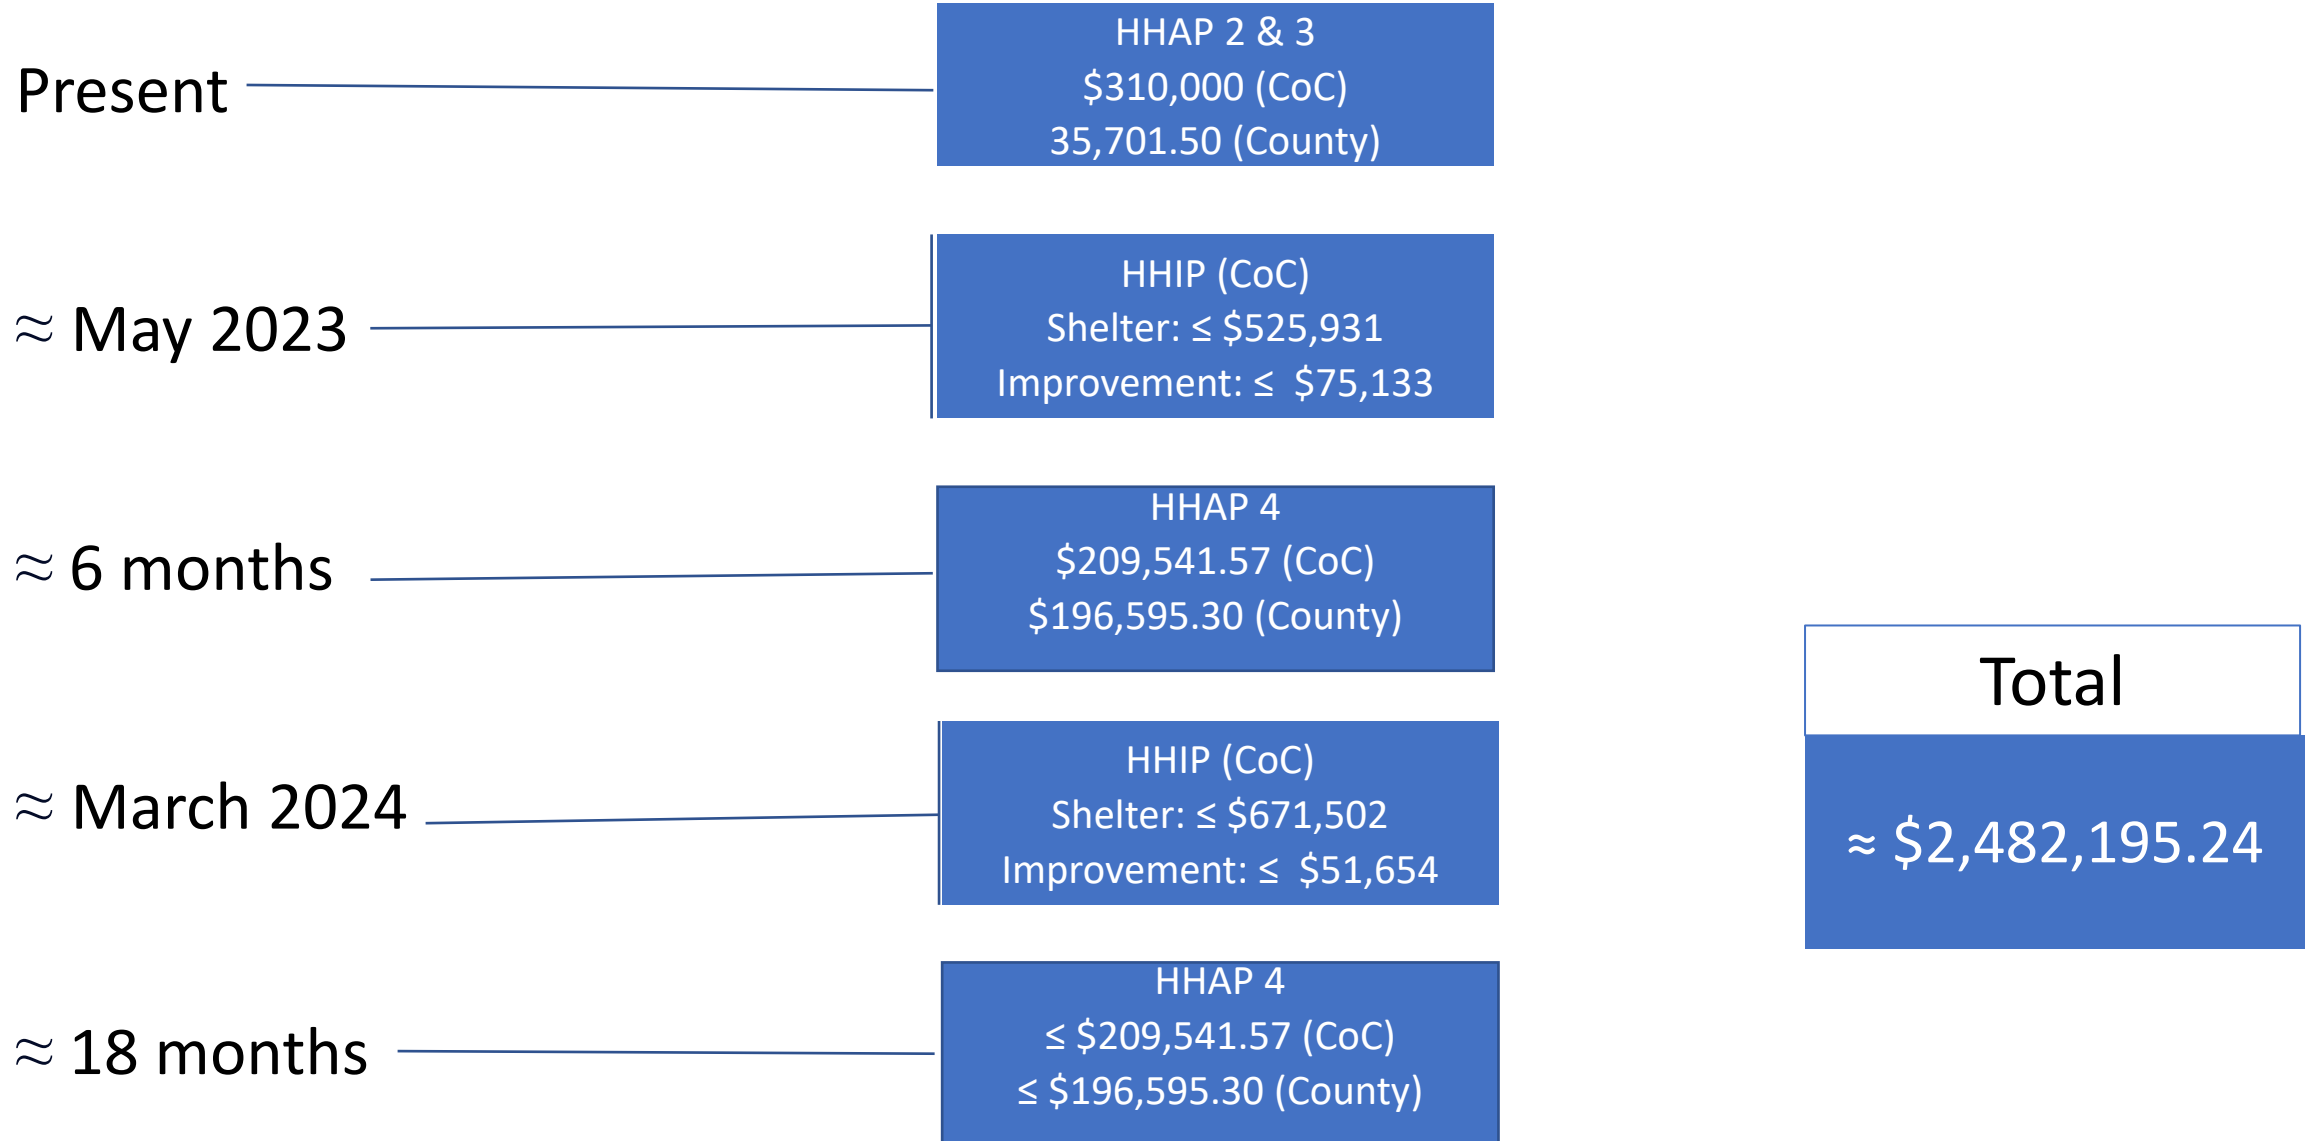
Present

HHAP 2 & 3
\$310,000 (CoC)
35,701.50 (County)

≈ May 2023

HHIP (CoC)
Shelter: ≤ \$525,931
Improvement: ≤ \$75,133

≈ 6 months

HHAP 4
\$209,541.57 (CoC)
\$196,595.30 (County)

≈ March 2024

HHIP (CoC)
Shelter: ≤ \$671,502
Improvement: ≤ \$51,654

≈ 18 months

HHAP 4
≤ \$209,541.57 (CoC)
≤ \$196,595.30 (County)

Total

≈ \$2,482,195.24